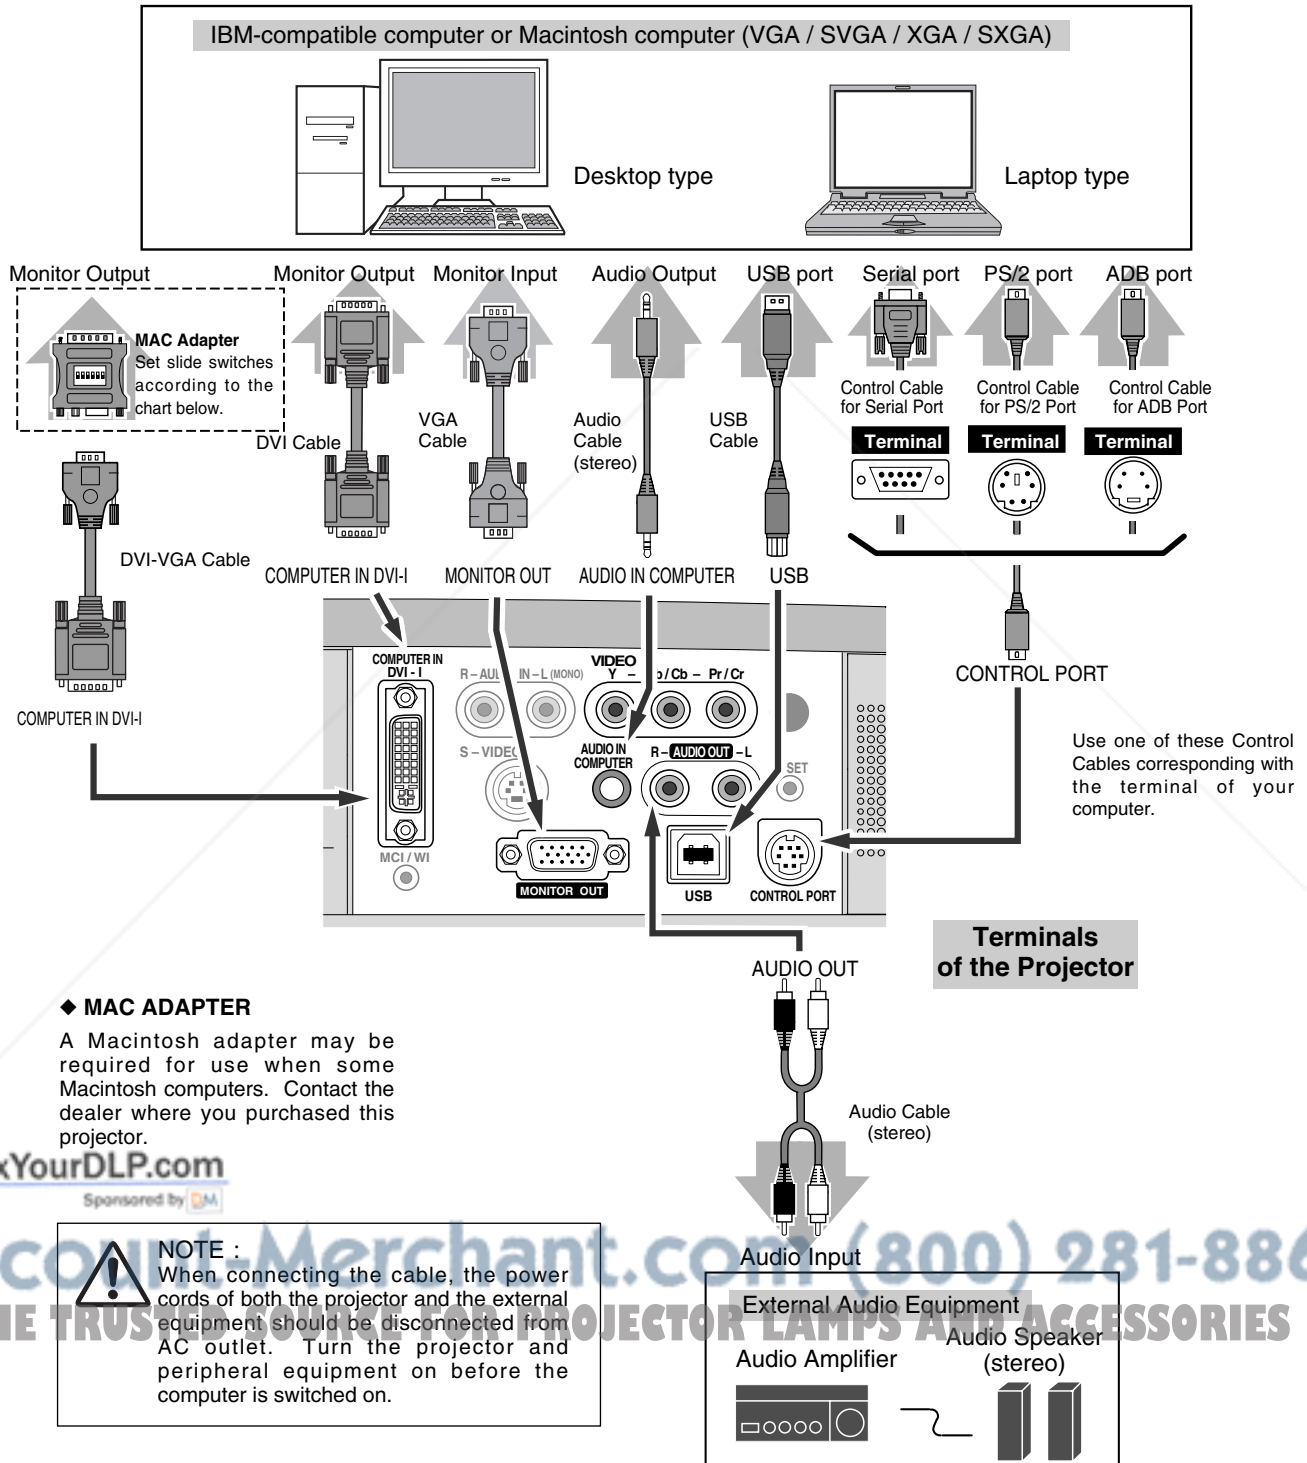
IBM-compatible computer or Macintosh computer (VGA / SVGA / XGA / SXGA)

Desktop type

Laptop type

Monitor Output

Monitor Output

Monitor Input

Audio Output

USB port

Serial port

PS/2 port

ADB port

MAC Adapter
Set slide switches according to the chart below.

Control Cable for Serial Port

Control Cable for PS/2 Port

Control Cable for ADB Port

DVI Cable

VGA Cable

Audio Cable (stereo)

USB Cable

Terminal

Terminal

Terminal

DVI-VGA Cable

COMPUTER IN DVI-I

MONITOR OUT

AUDIO IN COMPUTER

USB

CONTROL PORT

COMPUTER IN DVI-I

COMPUTER IN DVI - I

R – AU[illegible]

IN – L (MONO)

VIDEO Y –

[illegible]b / Cb – Pr / Cr

S – VIDE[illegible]

AUDIO IN COMPUTER

R – AUDIO OUT – L

SET

MCI / WI

MONITOR OUT

USB

CONTROL PORT

Use one of these Control Cables corresponding with the terminal of your computer.

Terminals of the Projector

AUDIO OUT

◆ MAC ADAPTER

A Macintosh adapter may be required for use when some Macintosh computers. Contact the dealer where you purchased this projector.

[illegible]xYourDLP.com
Sponsored by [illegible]

Audio Cable (stereo)

NOTE :
When connecting the cable, the power cords of both the projector and the external equipment should be disconnected from AC outlet. Turn the projector and peripheral equipment on before the computer is switched on.

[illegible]count-Merchant.com (800) 281-886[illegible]
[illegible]E TRUSTED SOURCE FOR PROJECTOR LAMPS AND ACCESSORIES

Audio Input

External Audio Equipment

Audio Amplifier

Audio Speaker (stereo)